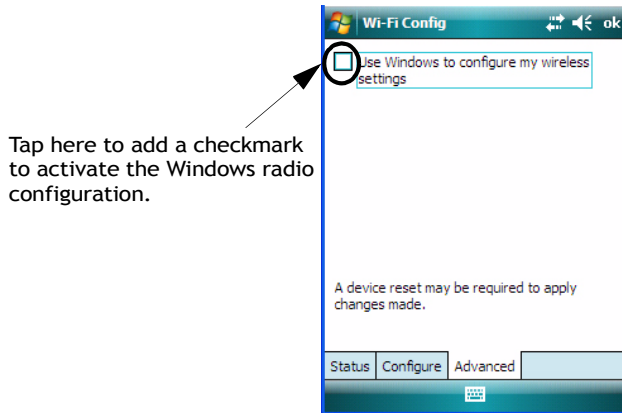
Wi-Fi Config ok

Use Windows to configure my wireless settings

Tap here to add a checkmark to activate the Windows radio configuration.

A device reset may be required to apply changes made.

Status Configure Advanced